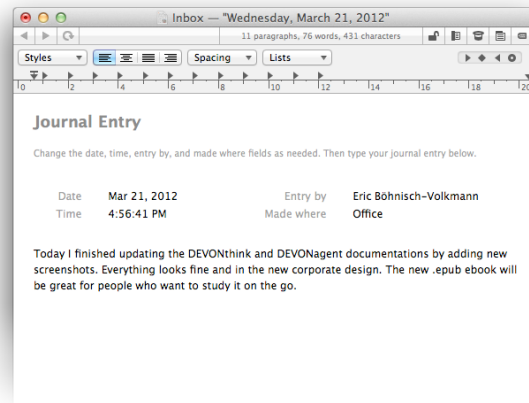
Inbox — "Wednesday, March 21, 2012"

11 paragraphs, 76 words, 431 characters

Styles

Spacing

Lists

0 2 4 6 8 10 12 14 16 18 20

Journal Entry

Change the date, time, entry by, and made where fields as needed. Then type your journal entry below.

| Date | Mar 21, 2012 | Entry by | Eric Böhnisch-Volkmann |
|---|---|---|---|
| Time | 4:56:41 PM | Made where | Office |

Today I finished updating the DEVONthink and DEVONagent documentations by adding new screenshots. Everything looks fine and in the new corporate design. The new .epub ebook will be great for people who want to study it on the go.